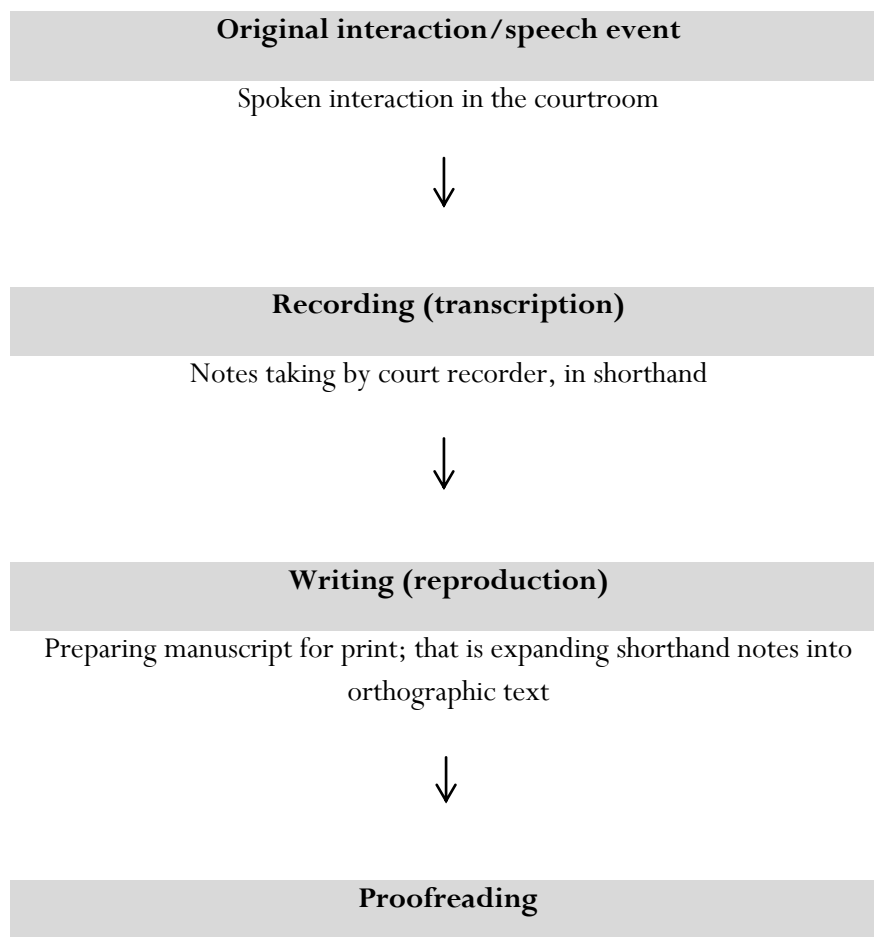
**Original interaction/speech event**

Spoken interaction in the courtroom

$\downarrow$

**Recording (transcription)**

Notes taking by court recorder, in shorthand

$\downarrow$

**Writing (reproduction)**

Preparing manuscript for print; that is expanding shorthand notes into orthographic text

$\downarrow$

**Proofreading**